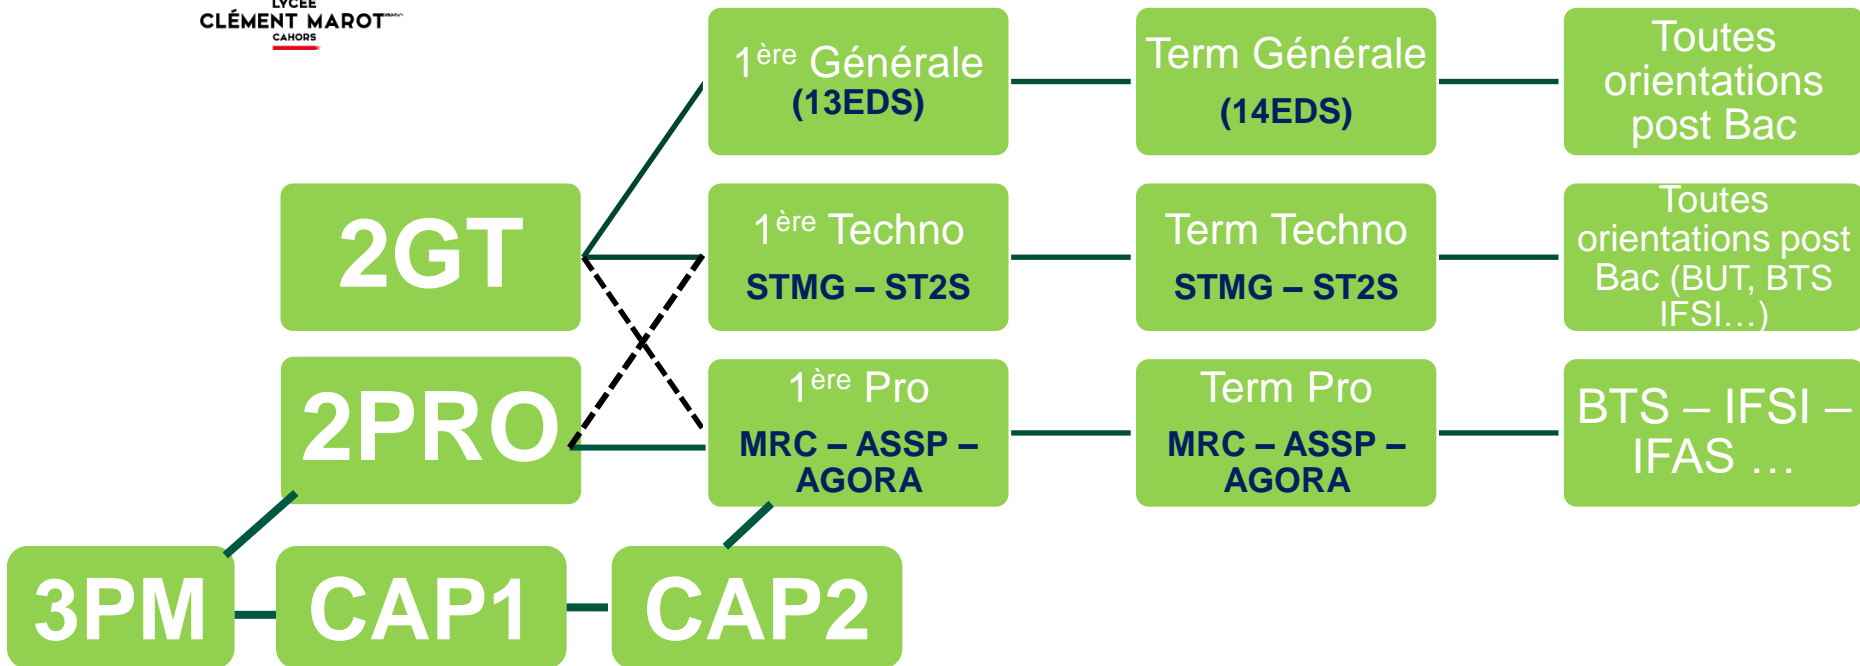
LYCÉE
CLÉMENT MAROT
CAHORS

1$^{ère}$ Générale
(13EDS)

Term Générale
(14EDS)

Toutes orientations post Bac

2GT

1$^{ère}$ Techno
STMG – ST2S

Term Techno
STMG – ST2S

Toutes orientations post Bac (BUT, BTS IFSI…)

2PRO

1$^{ère}$ Pro
MRC – ASSP – AGORA

Term Pro
MRC – ASSP – AGORA

BTS – IFSI – IFAS …

3PM

CAP1

CAP2